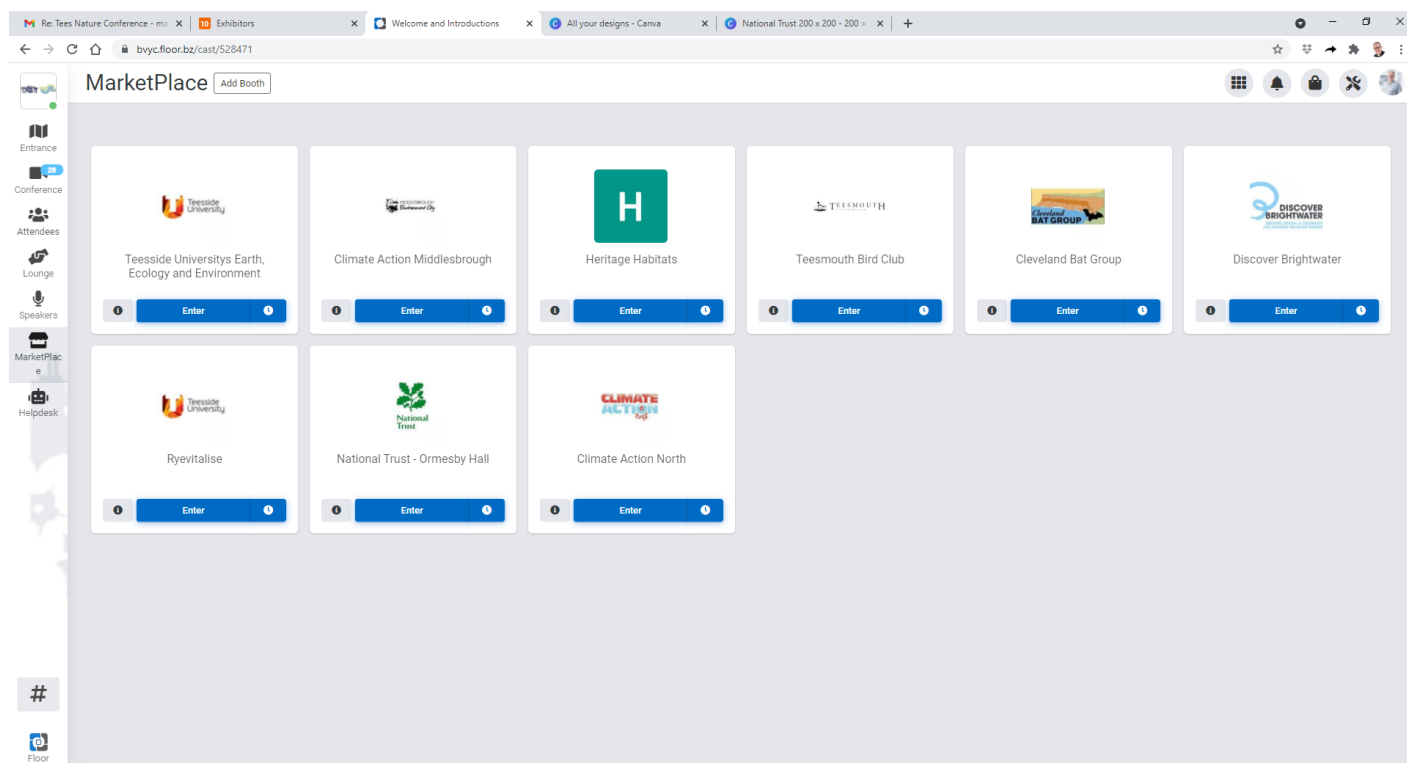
Re: Tees Nature Conference - ma ×
Exhibitors ×
Welcome and Introductions ×
All your designs - Canva ×
National Trust 200 x 200 - 200 ×
+

bvyc.floor.bz/cast/528471

MarketPlace Add Booth

Entrance
20
Conference
Attendees
Lounge
Speakers
MarketPlace
Helpdesk
#
Floor

Teesside University
Teesside Universitys Earth, Ecology and Environment
Enter

Middlesbrough Environment City
Climate Action Middlesbrough
Enter

H
Heritage Habitats
Enter

TEESMOUTH
Teesmouth Bird Club
Enter

Cleveland BAT GROUP
Cleveland Bat Group
Enter

DISCOVER BRIGHTWATER
Discover Brightwater
Enter

Teesside University
Ryevitalise
Enter

National Trust
National Trust - Ormesby Hall
Enter

CLIMATE ACTION
Climate Action North
Enter